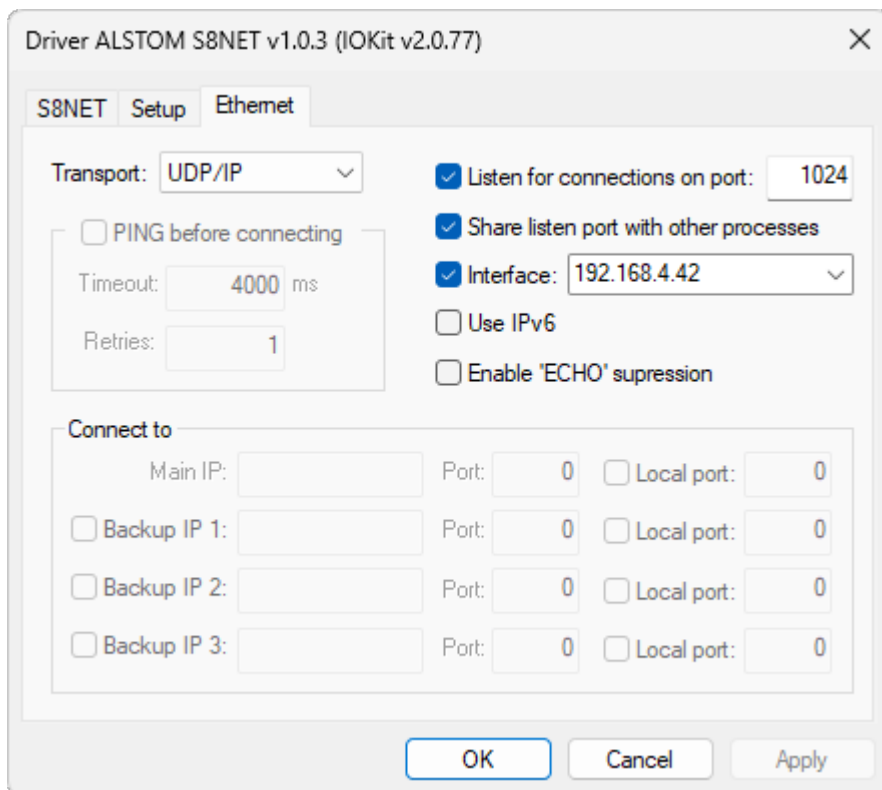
Driver ALSTOM S8NET v1.0.3 (IOKit v2.0.77)

S8NET Setup Ethernet

Transport: UDP/IP

PING before connecting
Timeout: 4000 ms
Retries: 1

Listen for connections on port: 1024
Share listen port with other processes
Interface: 192.168.4.42
Use IPv6
Enable 'ECHO' supression

Connect to
Main IP: Port: 0 Local port: 0
Backup IP 1: Port: 0 Local port: 0
Backup IP 2: Port: 0 Local port: 0
Backup IP 3: Port: 0 Local port: 0

OK Cancel Apply